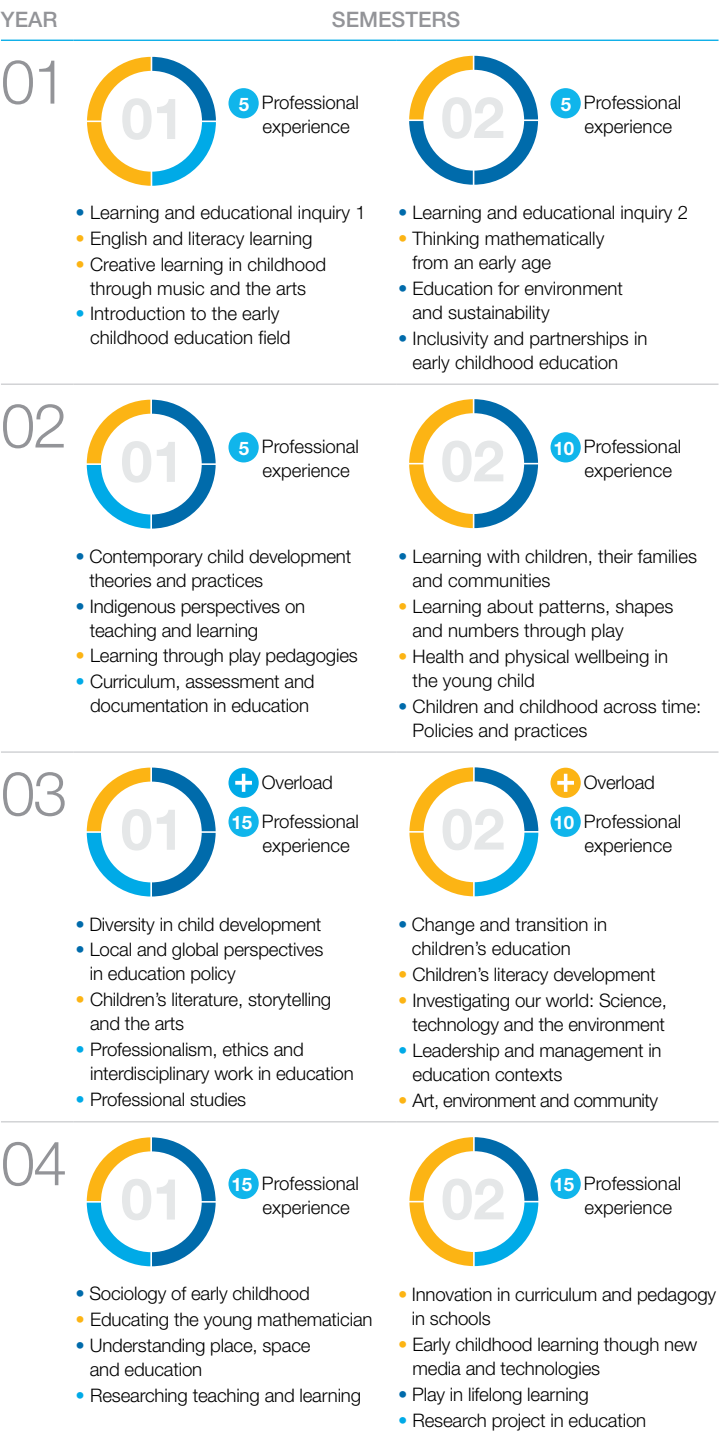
YEAR SEMESTERS

01

01

5 Professional experience

02

5 Professional experience

• Learning and educational inquiry 1
• English and literacy learning
• Creative learning in childhood through music and the arts
• Introduction to the early childhood education field

• Learning and educational inquiry 2
• Thinking mathematically from an early age
• Education for environment and sustainability
• Inclusivity and partnerships in early childhood education

02

01

5 Professional experience

02

10 Professional experience

• Contemporary child development theories and practices
• Indigenous perspectives on teaching and learning
• Learning through play pedagogies
• Curriculum, assessment and documentation in education

• Learning with children, their families and communities
• Learning about patterns, shapes and numbers through play
• Health and physical wellbeing in the young child
• Children and childhood across time: Policies and practices

03

01

+ Overload
15 Professional experience

02

+ Overload
10 Professional experience

• Diversity in child development
• Local and global perspectives in education policy
• Children's literature, storytelling and the arts
• Professionalism, ethics and interdisciplinary work in education
• Professional studies

• Change and transition in children's education
• Children's literacy development
• Investigating our world: Science, technology and the environment
• Leadership and management in education contexts
• Art, environment and community

04

01

15 Professional experience

02

15 Professional experience

• Sociology of early childhood
• Educating the young mathematician
• Understanding place, space and education
• Researching teaching and learning

• Innovation in curriculum and pedagogy in schools
• Early childhood learning though new media and technologies
• Play in lifelong learning
• Research project in education